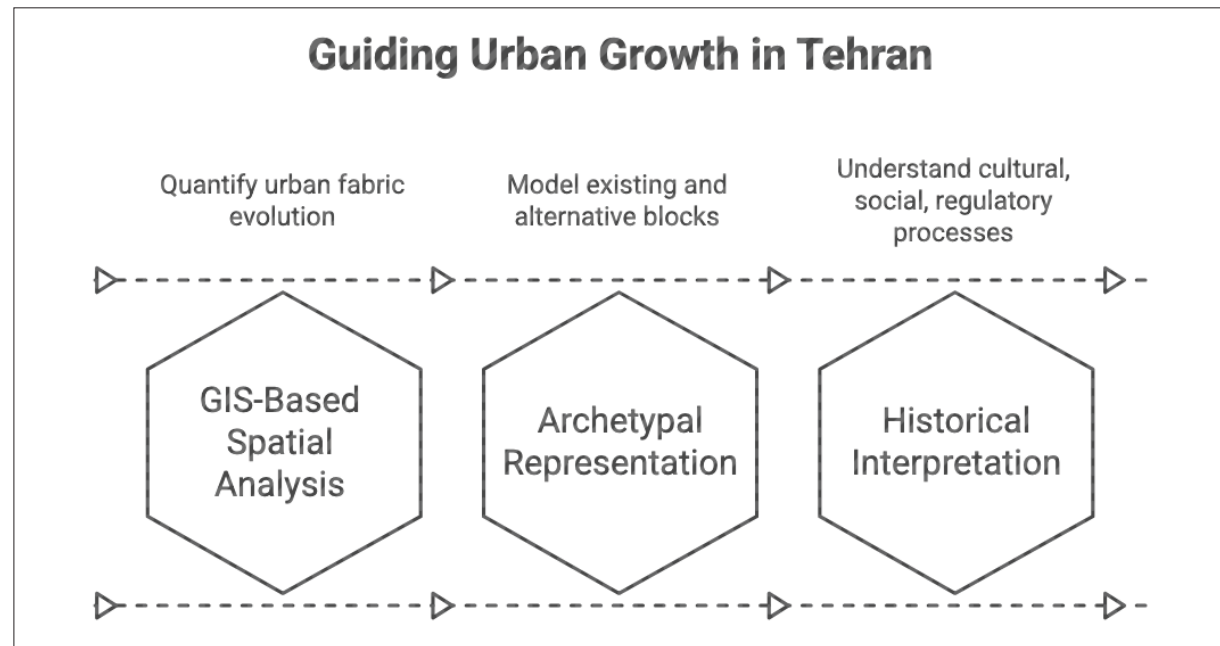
Guiding Urban Growth in Tehran

Quantify urban fabric evolution

Model existing and alternative blocks

Understand cultural, social, regulatory processes

GIS-Based Spatial Analysis

Archetypal Representation

Historical Interpretation